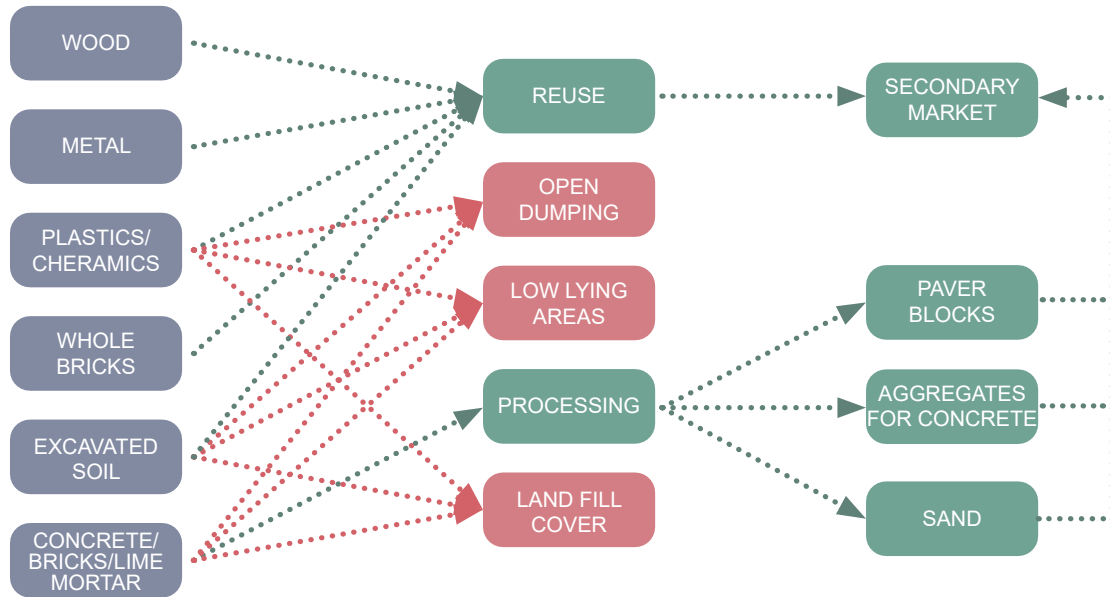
WOOD

METAL

PLASTICS/ CHERAMICS

WHOLE BRICKS

EXCAVATED SOIL

CONCRETE/ BRICKS/LIME MORTAR

REUSE

OPEN DUMPING

LOW LYING AREAS

PROCESSING

LAND FILL COVER

SECONDARY MARKET

PAVER BLOCKS

AGGREGATES FOR CONCRETE

SAND